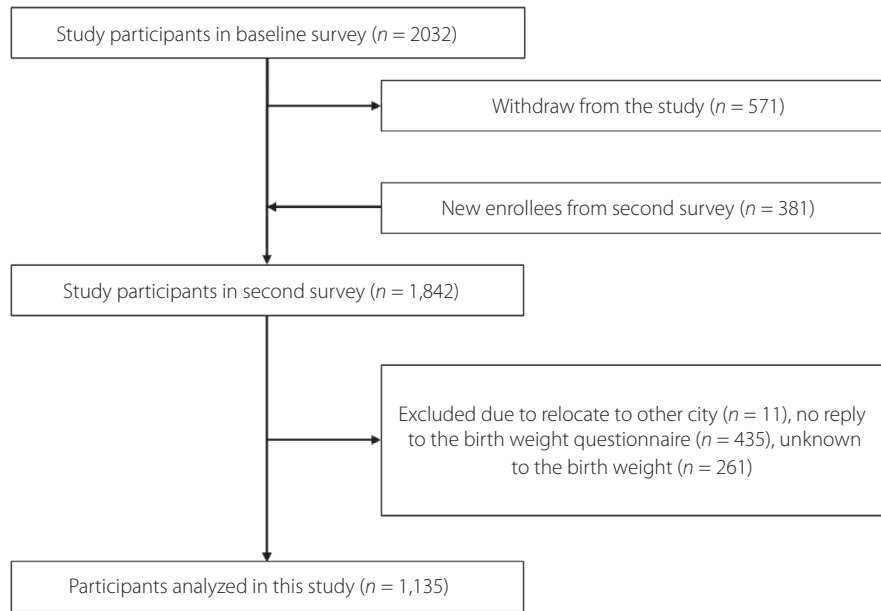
Study participants in baseline survey ($n$ = 2032)

Withdraw from the study ($n$ = 571)

New enrollees from second survey ($n$ = 381)

Study participants in second survey ($n$ = 1,842)

Excluded due to relocate to other city ($n$ = 11), no reply to the birth weight questionnaire ($n$ = 435), unknown to the birth weight ($n$ = 261)

Participants analyzed in this study ($n$ = 1,135)